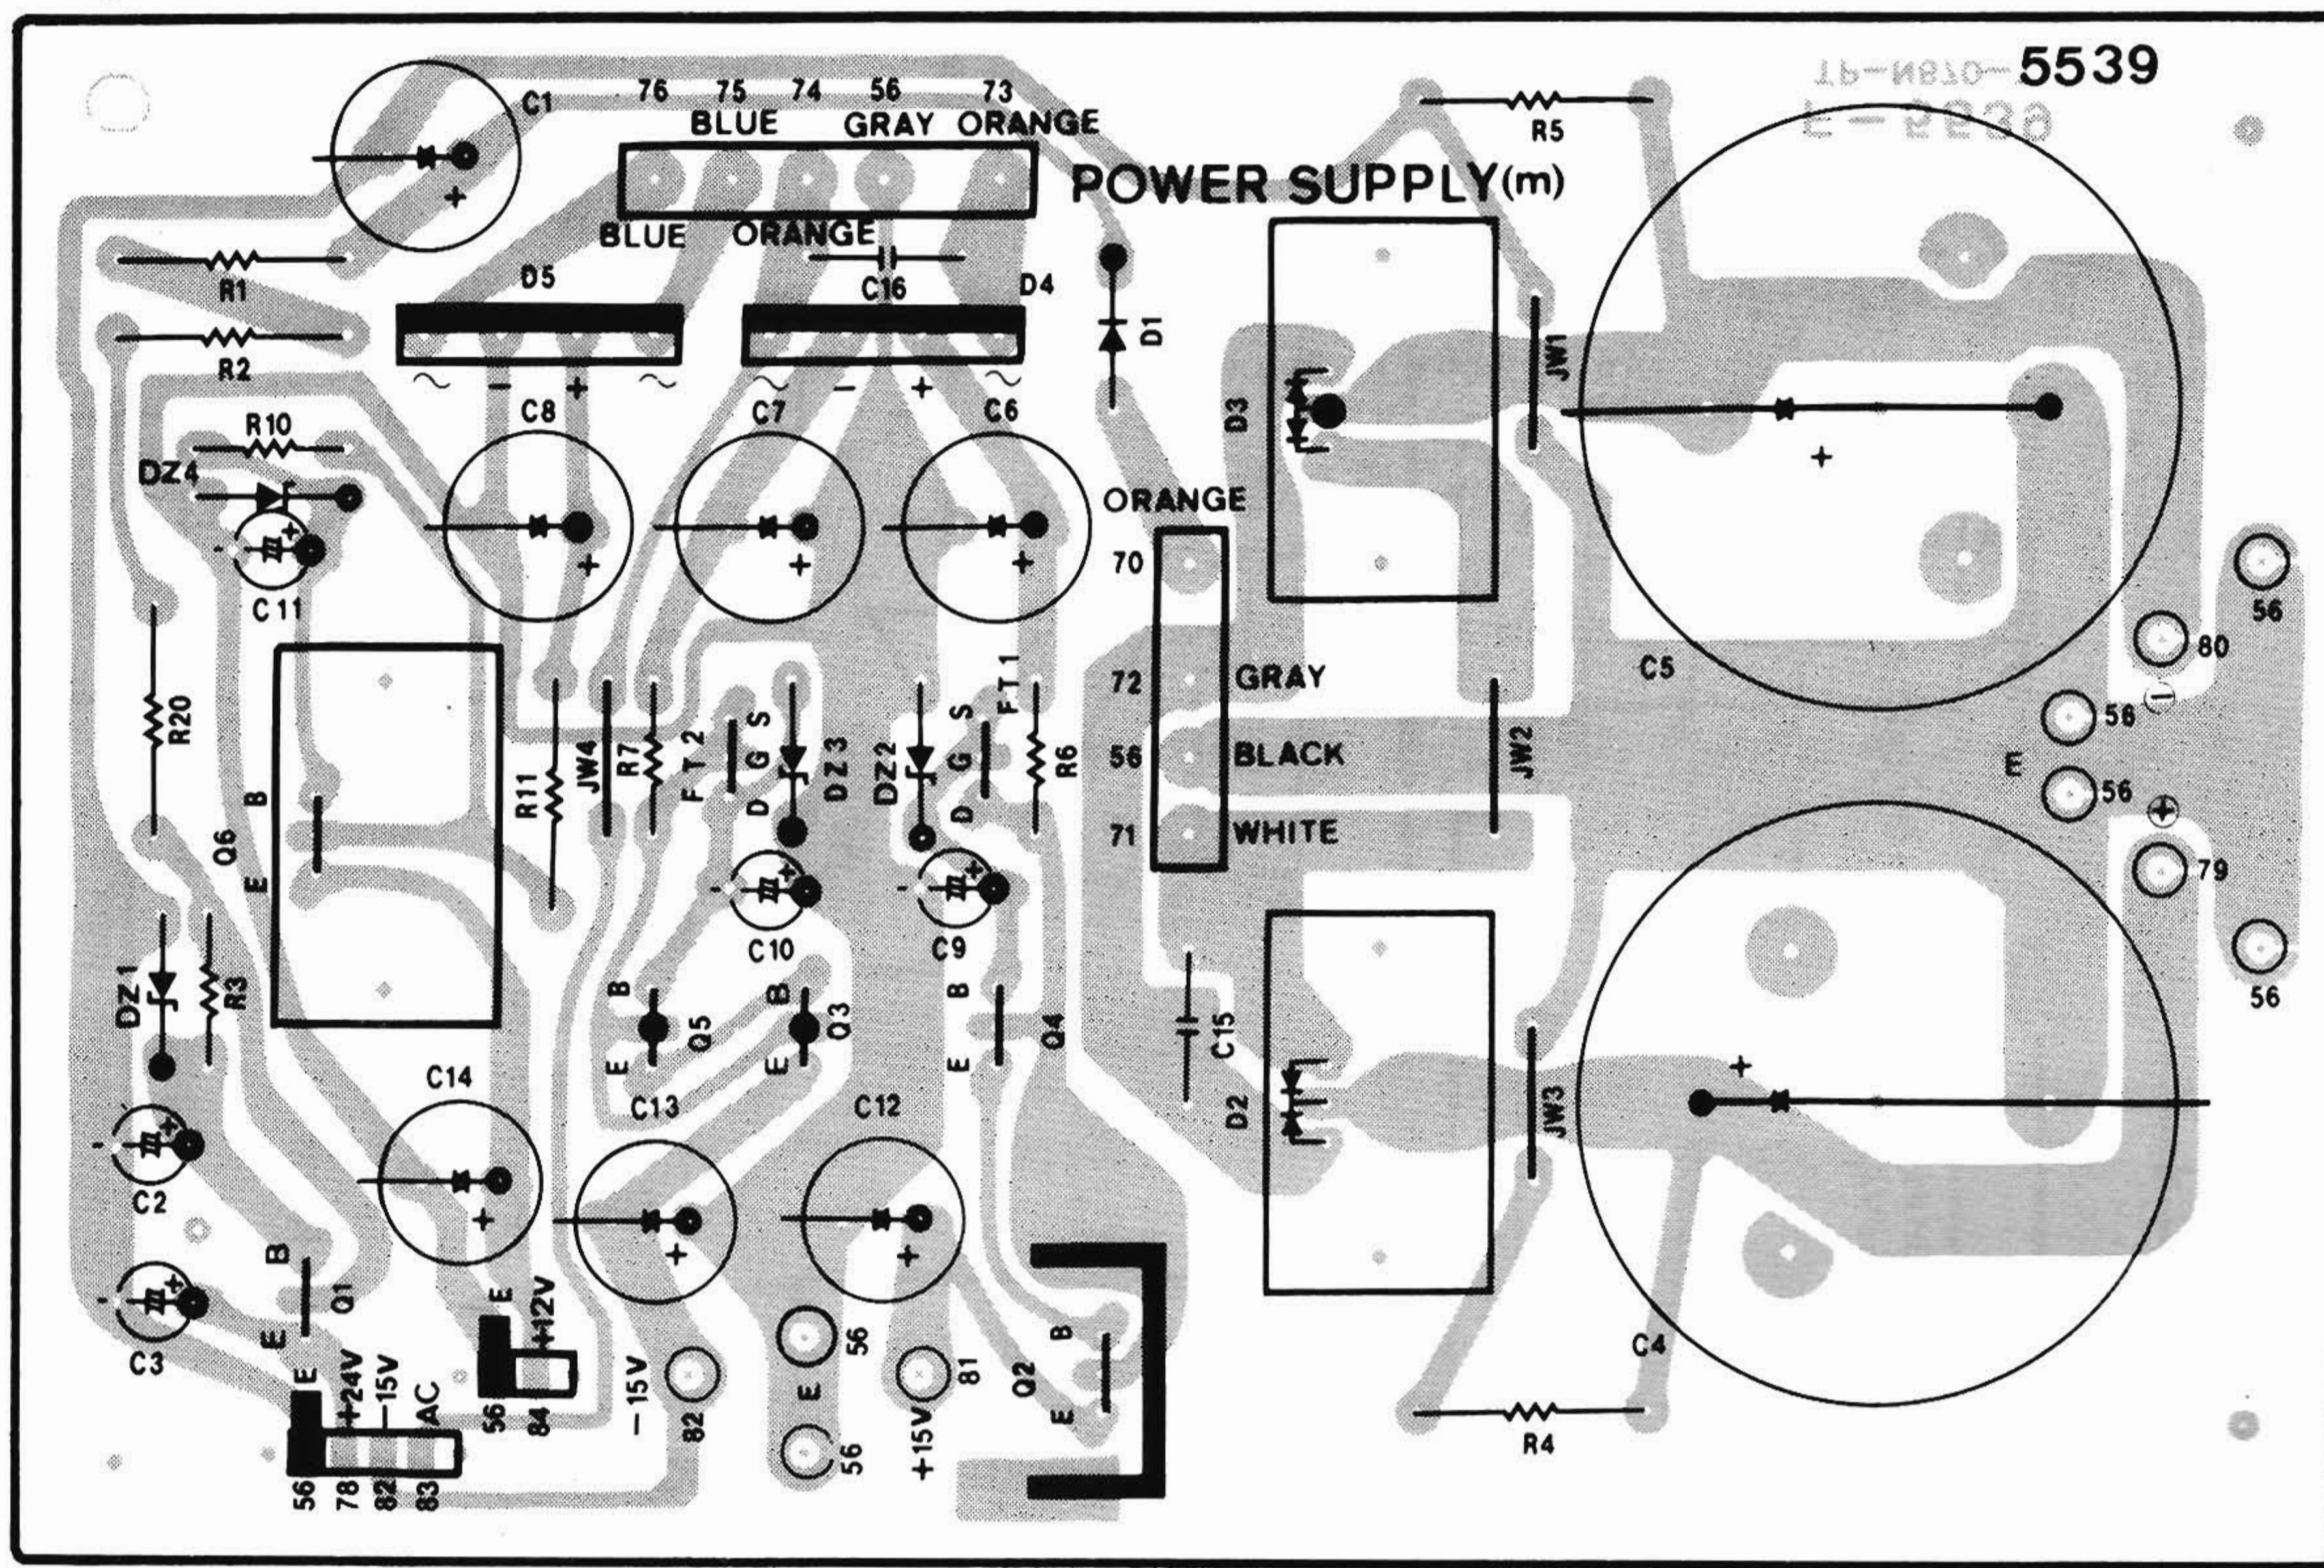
5539
TP-N870-
E-5539
POWER SUPPLY(m)
C1
76 75 74 56 73
BLUE GRAY ORANGE
BLUE ORANGE
C16
D5
D4
D1
R1
R2
R5
JW1
D3
~ − + ~
~ − + ~
C8 C7 C6
R10
DZ4
C11
ORANGE
70
72 GRAY
56 BLACK
71 WHITE
C5
56
80
56
E
56
79
56
R20
B
Q6
E
R11
JW4
R7
FT2
D G S
DZ3
DZ2
D G S
FT1
R6
JW2
C10
C9
DZ1
R3
B
Q5
E
B
Q3
E
B
Q4
E
C15
D2
JW3
C14
C13
C12
C2
C3
B
Q1
E
E
+24V
−15V
AC
56 78 82 83
E
+12V
56 84
−15V
82
56
E
56
+15V
81
Q2
B
E
C4
R4